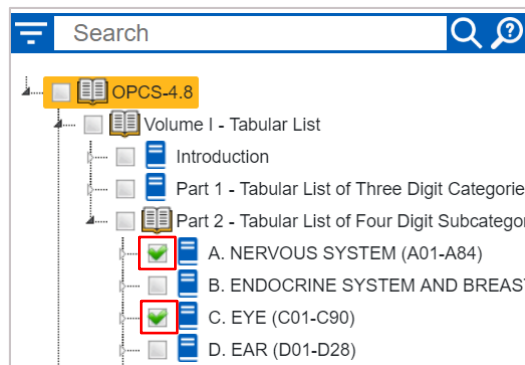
Search

OPCS-4.8
Volume I - Tabular List
Introduction
Part 1 - Tabular List of Three Digit Categorie
Part 2 - Tabular List of Four Digit Subcategor
A. NERVOUS SYSTEM (A01-A84)
B. ENDOCRINE SYSTEM AND BREAS
C. EYE (C01-C90)
D. EAR (D01-D28)